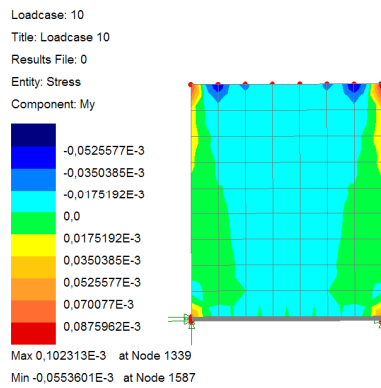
Loadcase: 10

Title: Loadcase 10

Results File: 0

Entity: Stress

Component: My

-0,0525577E-3
-0,0350385E-3
-0,0175192E-3
0,0
0,0175192E-3
0,0350385E-3
0,0525577E-3
0,070077E-3
0,0875962E-3

Max 0,102313E-3 at Node 1339
Min -0,0553601E-3 at Node 1587